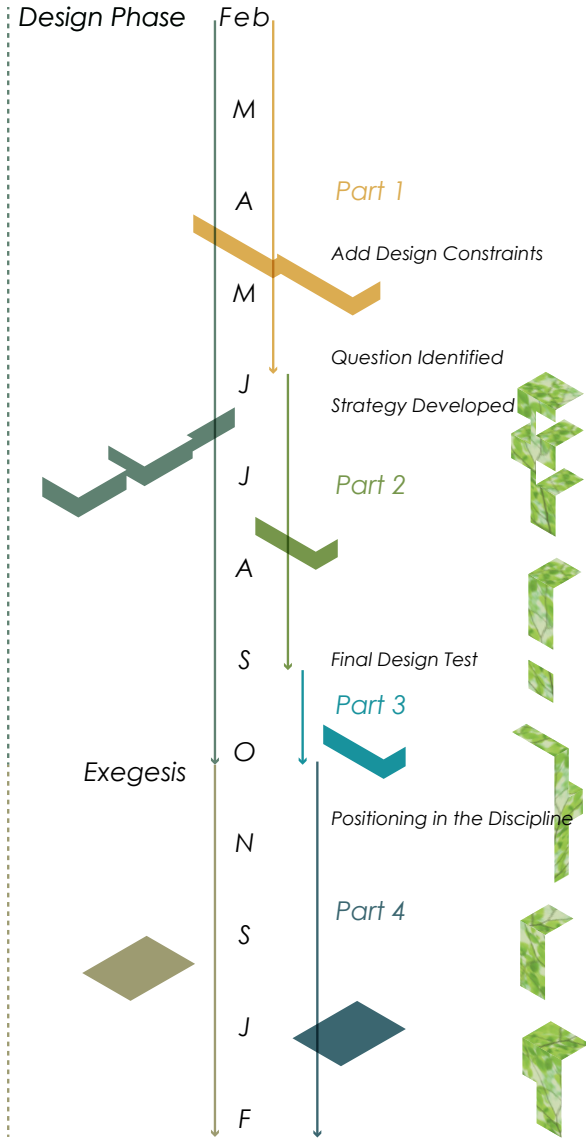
Design Phase

Feb

M

A

Part 1

Add Design Constraints

M

Question Identified

J

Strategy Developed

J

Part 2

A

S

Final Design Test

Part 3

O

Exegesis

Positioning in the Discipline

N

Part 4

S

J

F